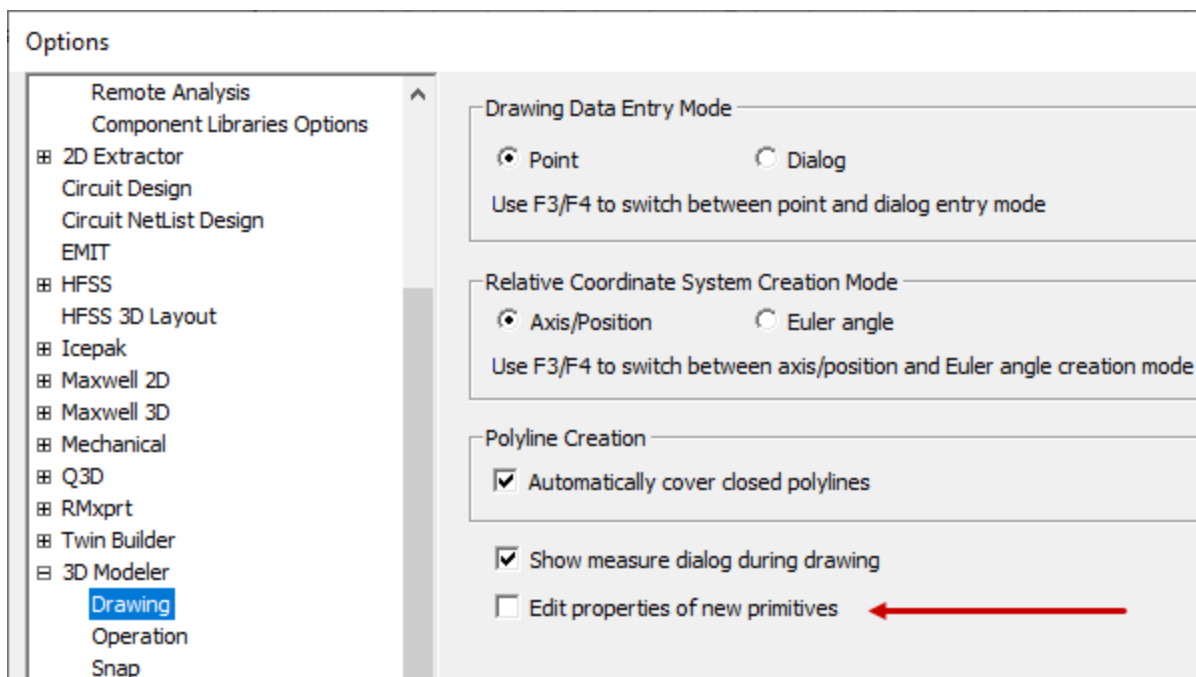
Options

Remote Analysis
Component Libraries Options
⊞ 2D Extractor
Circuit Design
Circuit NetList Design
EMIT
⊞ HFSS
HFSS 3D Layout
⊞ Icepak
⊞ Maxwell 2D
⊞ Maxwell 3D
⊞ Mechanical
⊞ Q3D
⊞ RMxprt
⊞ Twin Builder
⊟ 3D Modeler
Drawing
Operation
Snap

Drawing Data Entry Mode
Point
Dialog
Use F3/F4 to switch between point and dialog entry mode

Relative Coordinate System Creation Mode
Axis/Position
Euler angle
Use F3/F4 to switch between axis/position and Euler angle creation mode

Polyline Creation
Automatically cover closed polylines

Show measure dialog during drawing
Edit properties of new primitives